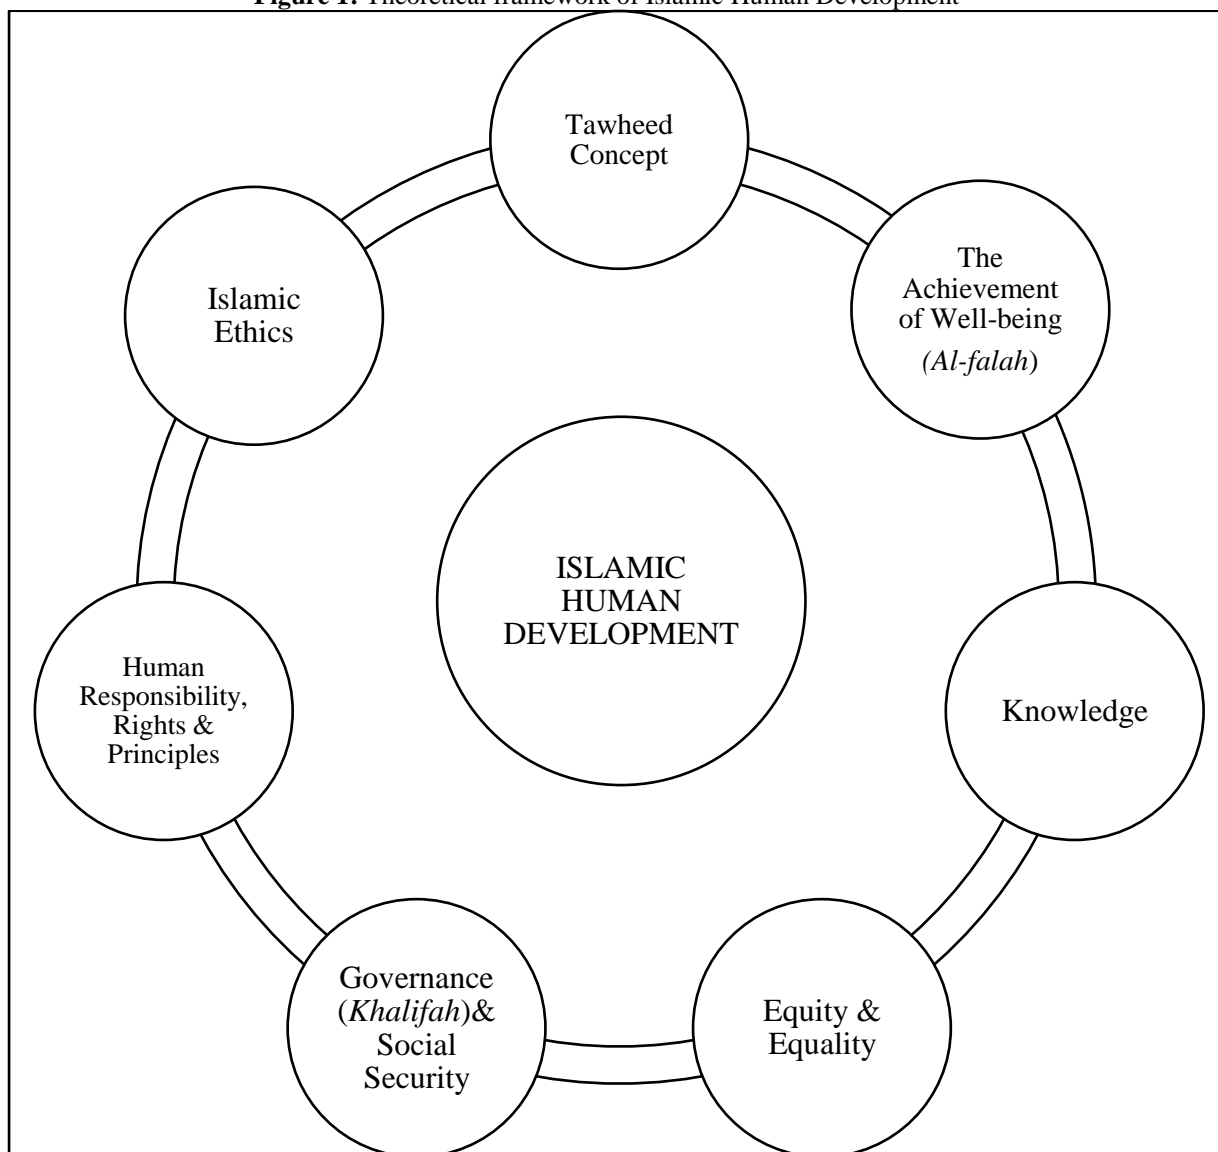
**Figure 1:** Theoretical framework of Islamic Human Development

Tawheed Concept

The Achievement of Well-being (*Al-falah*)

Knowledge

Equity & Equality

Governance (*Khalifah*)& Social Security

Human Responsibility, Rights & Principles

Islamic Ethics

ISLAMIC HUMAN DEVELOPMENT